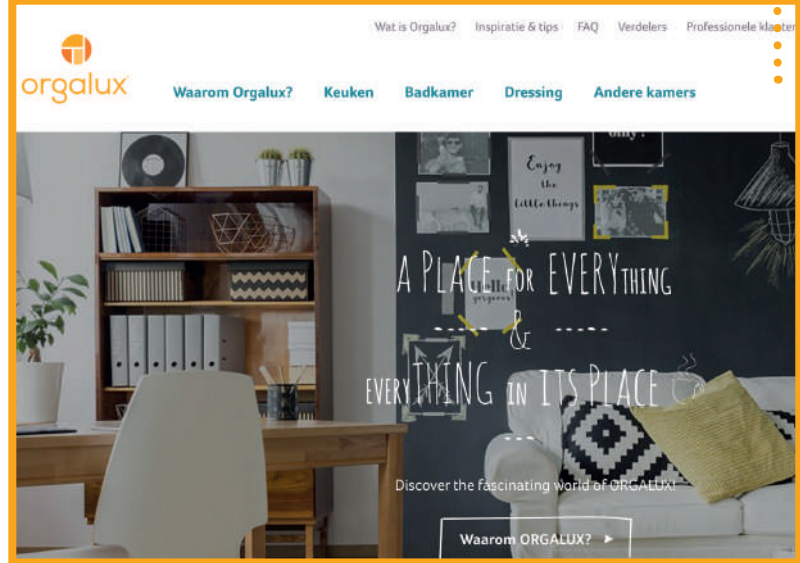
Wat is Orgalux? Inspiratie & tips FAQ Verdelers Professionele klanten

orgalux

Waarom Orgalux? Keuken Badkamer Dressing Andere kamers

only!

Enjoy the little things

A PLACE FOR EVERYTHING & EVERYTHING IN ITS PLACE

Discover the fascinating world of ORGALUX!

Waarom ORGALUX? ▸